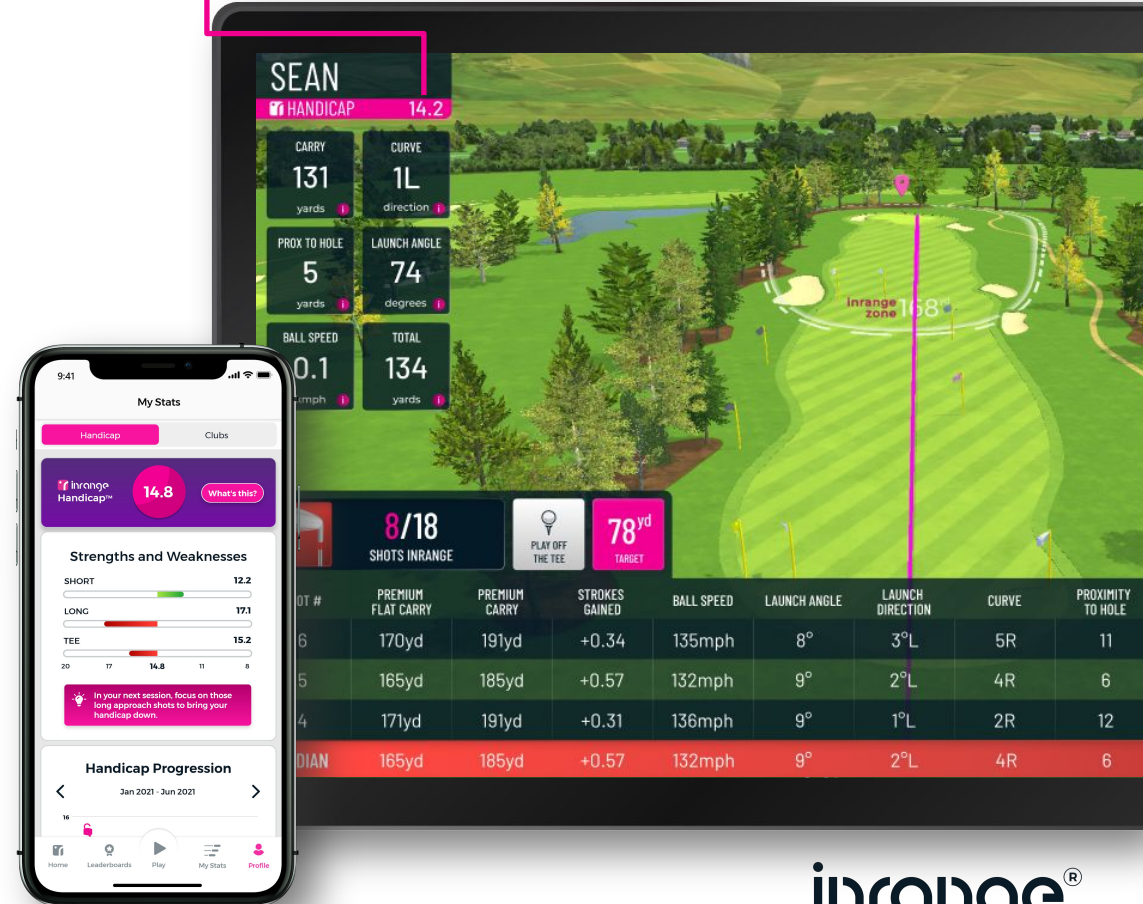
SEAN
HANDICAP 14.2

CARRY
131
yards

CURVE
1L
direction

PROX TO HOLE
5
yards

LAUNCH ANGLE
74
degrees

BALL SPEED
0.1
mph

TOTAL
134
yards

inrange zone 168yd

8/18
SHOTS INRANGE

PLAY OFF THE TEE

78yd
TARGET

| OT # | PREMIUM FLAT CARRY | PREMIUM CARRY | STROKES GAINED | BALL SPEED | LAUNCH ANGLE | LAUNCH DIRECTION | CURVE | PROXIMITY TO HOLE |
|---|---|---|---|---|---|---|---|---|
| 6 | 170yd | 191yd | +0.34 | 135mph | 8° | 3°L | 5R | 11 |
| 5 | 165yd | 185yd | +0.57 | 132mph | 9° | 2°L | 4R | 6 |
| 4 | 171yd | 191yd | +0.31 | 136mph | 9° | 1°L | 2R | 12 |
| DIAN | 165yd | 185yd | +0.57 | 132mph | 9° | 2°L | 4R | 6 |

9:41
My Stats
Handicap
Clubs
inrange Handicap™
14.8
What's this?

Strengths and Weaknesses
SHORT 12.2
LONG 17.1
TEE 15.2
20 17 14.8 11 8

In your next session, focus on those long approach shots to bring your handicap down.

Handicap Progression
Jan 2021 - Jun 2021
16

Home
Leaderboards
Play
My Stats
Profile

inrange®